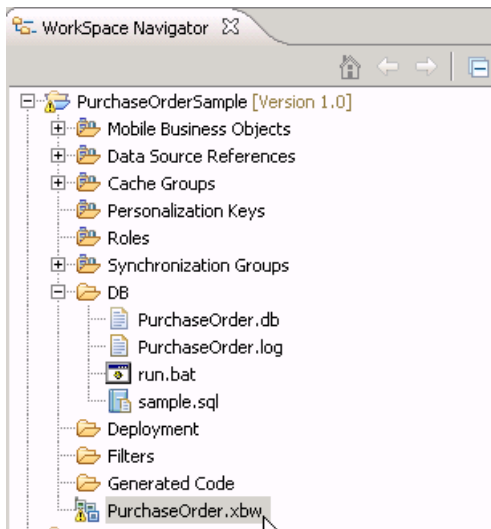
WorkSpace Navigator ☒

PurchaseOrderSample [Version 1.0]
Mobile Business Objects
Data Source References
Cache Groups
Personalization Keys
Roles
Synchronization Groups
DB
PurchaseOrder.db
PurchaseOrder.log
run.bat
sample.sql
Deployment
Filters
Generated Code
PurchaseOrder.xbw